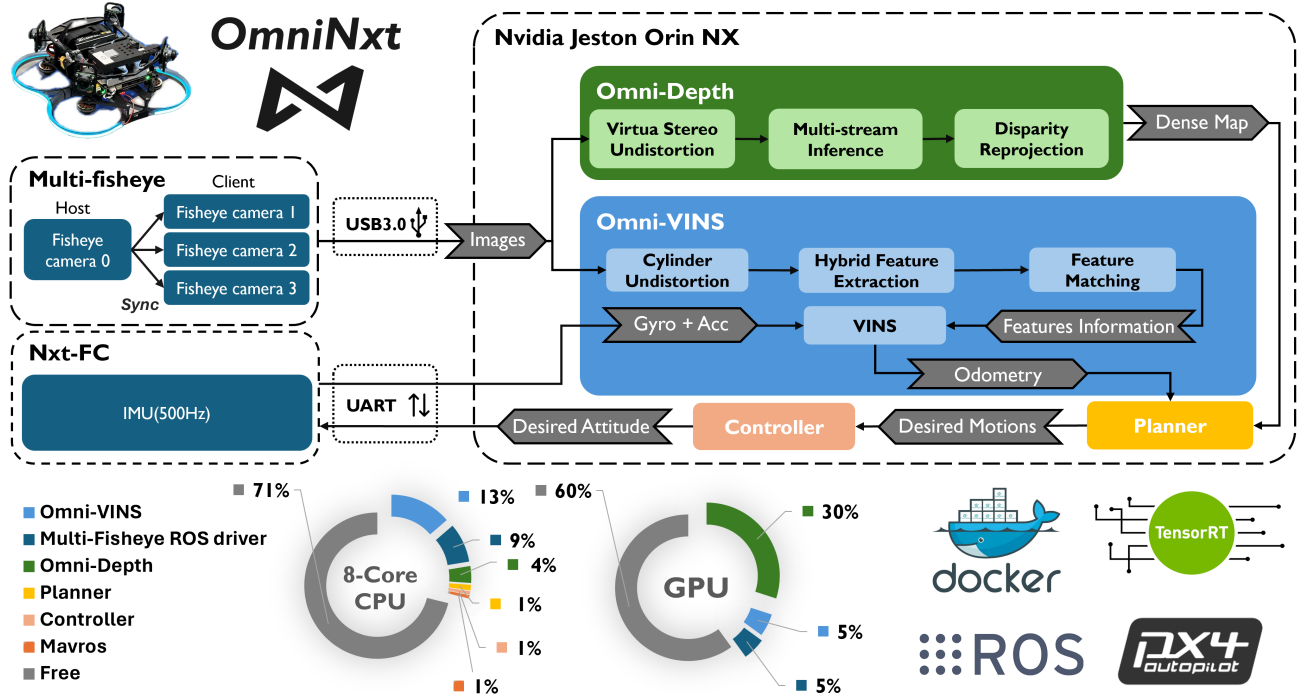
OmniNxt

Multi-fisheye
Client
Host
Fisheye camera 0
Fisheye camera 1
Fisheye camera 2
Fisheye camera 3
Sync

Nxt-FC
IMU(500Hz)

USB3.0
UART

Nvidia Jeston Orin NX

Omni-Depth
Virtua Stereo Undistortion
Multi-stream Inference
Disparity Reprojection
Dense Map

Images

Omni-VINS
Cylinder Undistortion
Hybrid Feature Extraction
Feature Matching
Gyro + Acc
VINS
Features Information
Odometry

Desired Attitude
Controller
Desired Motions
Planner

Omni-VINS
Multi-Fisheye ROS driver
Omni-Depth
Planner
Controller
Mavros
Free

71%
13%
9%
4%
1%
1%
1%
8-Core CPU

60%
30%
5%
5%
GPU

docker
TensorRT
ROS
PX4 autopilot